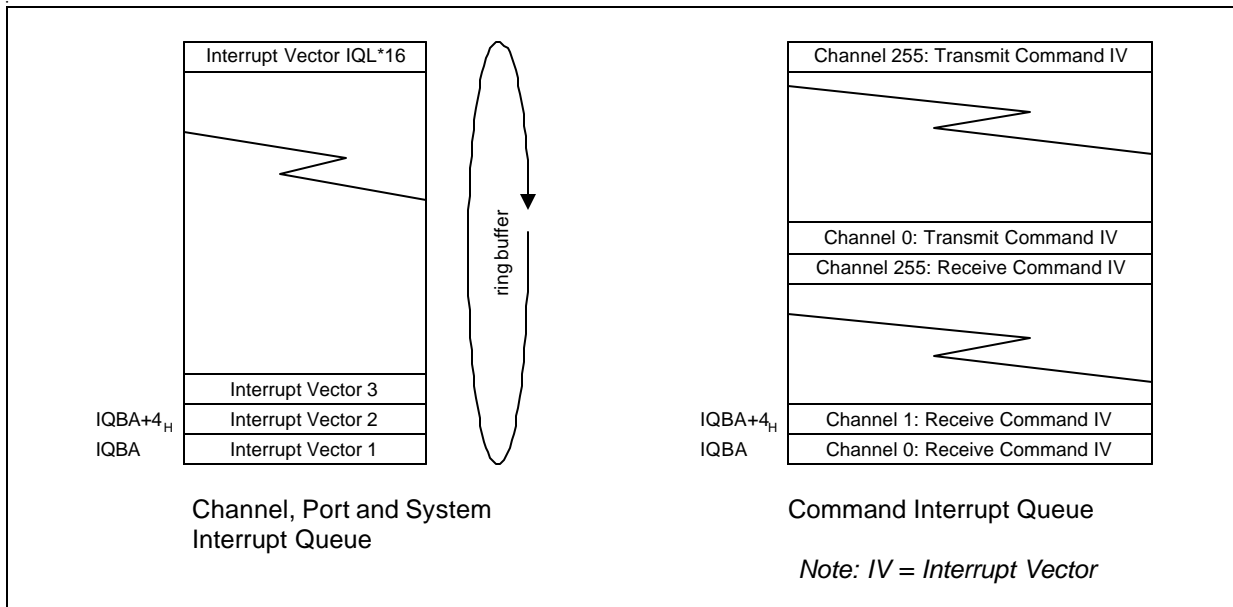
Interrupt Vector IQL*16

ring buffer

Interrupt Vector 3

IQBA+$4_H$ Interrupt Vector 2

IQBA Interrupt Vector 1

Channel, Port and System Interrupt Queue

Channel 255: Transmit Command IV

Channel 0: Transmit Command IV

Channel 255: Receive Command IV

IQBA+$4_H$ Channel 1: Receive Command IV

IQBA Channel 0: Receive Command IV

Command Interrupt Queue

*Note: IV = Interrupt Vector*